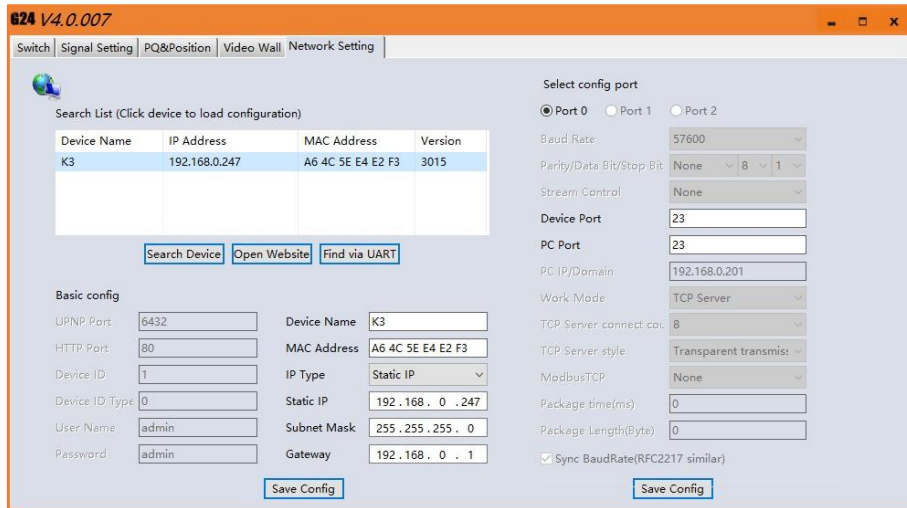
G24 V4.0.007

Switch | Signal Setting | PQ&Position | Video Wall | Network Setting

Search List (Click device to load configuration)

| Device Name | IP Address | MAC Address | Version |
|---|---|---|---|
| K3 | 192.168.0.247 | A6 4C 5E E4 E2 F3 | 3015 |

Search Device | Open Website | Find via UART

Basic config

UPNP Port 6432
HTTP Port 80
Device ID 1
Device ID Type 0
User Name admin
Password admin

Device Name K3
MAC Address A6 4C 5E E4 E2 F3
IP Type Static IP
Static IP 192 . 168 . 0 . 247
Subnet Mask 255 . 255 . 255 . 0
Gateway 192 . 168 . 0 . 1

Save Config

Select config port

Port 0 Port 1 Port 2

Baud Rate 57600
Parity/Data Bit/Stop Bit None 8 1
Stream Control None
Device Port 23
PC Port 23
PC IP/Domain 192.168.0.201
Work Mode TCP Server
TCP Server connect cou 8
TCP Server style Transparent transmis:
ModbusTCP None
Package time(ms) 0
Package Length(Byte) 0
Sync BaudRate(RFC2217 similar)

Save Config